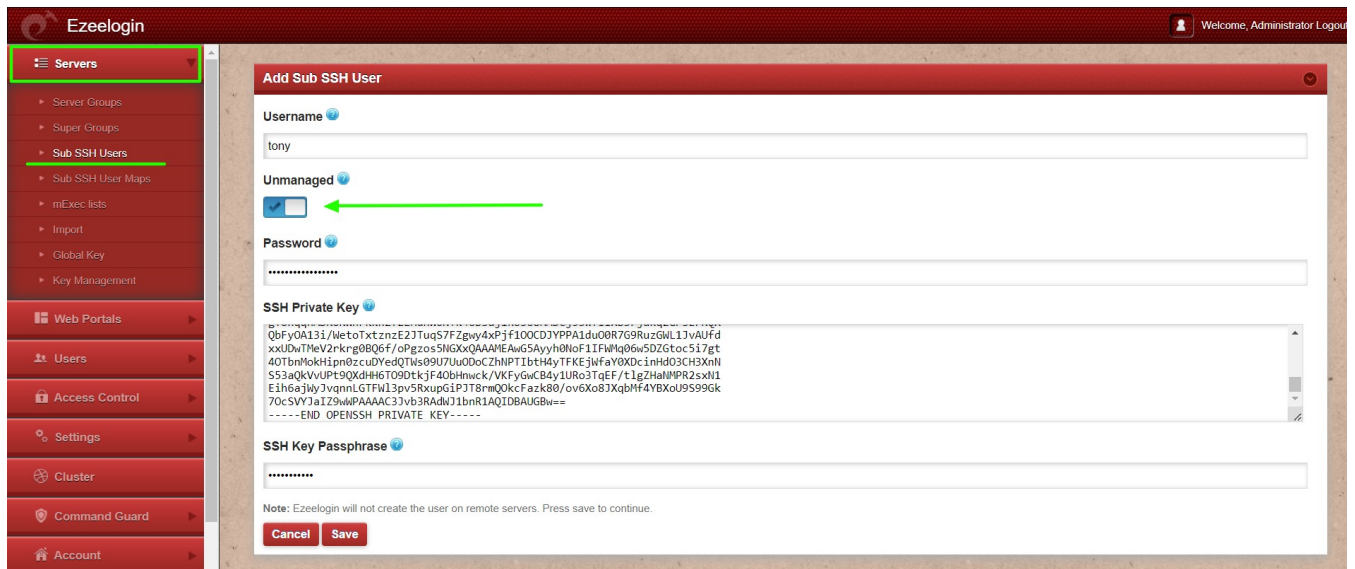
Ezeelogin

Welcome, Administrator Logout

Servers

Server Groups

Super Groups

Sub SSH Users

Sub SSH User Maps

mExec lists

Import

Global Key

Key Management

Web Portals

Users

Access Control

Settings

Cluster

Command Guard

Account

Add Sub SSH User

Username

tony

Unmanaged

Password

••••••••••••••••

SSH Private Key

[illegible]
QbFyOA13i/WetoTxtznzE2JTuqS7FZgwy4xPjf1OOCDJYPPA1duO0R7G9RuzGWL1JvAUfd
xxUDwTMeV2rkrg0BQ6f/oPgzos5NGXxQAAAMEAwG5Ayyh0NoF1IFWMq06w5DZGtoc5i7gt
4OTbnMokHipn0zcuDYedQTWs09U7UuODoCZhNPTIbtH4yTFKEjWfaY0XDcinHdO3CH3XnN
S53aQkVvUPt9QXdHH6TO9DtkjF4ObHnwck/VKFyGwCB4y1URo3TqEF/tlgZHaNMPR2sxN1
Eih6ajWyJvqnnLGTFWl3pv5RxupGiPJT8rmQOkcFazk80/ov6Xo8JXqbMf4YBXoU9S99Gk
7OcSVYJaIZ9wWPAAAAC3Jvb3RAdWJ1bnR1AQIDBAUGBw==
-----END OPENSSH PRIVATE KEY-----

SSH Key Passphrase

•••••••••••

Note: Ezeelogin will not create the user on remote servers. Press save to continue.

Cancel Save